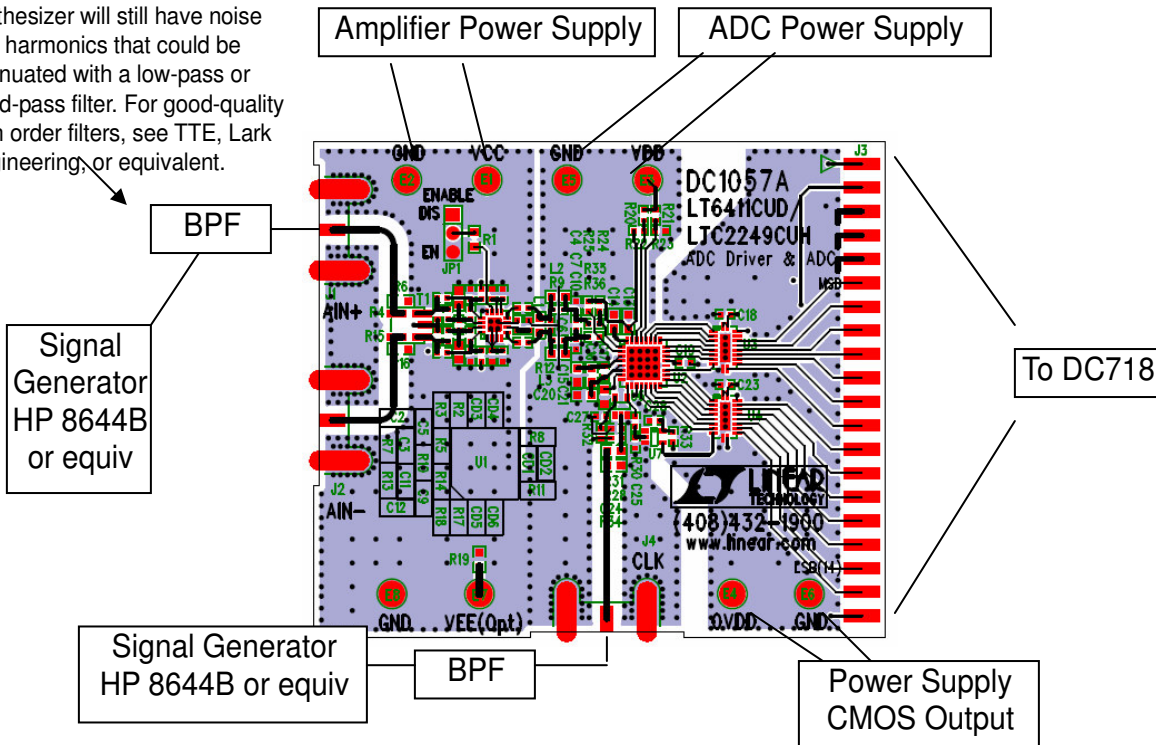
thesizer will still have noise harmonics that could be nuated with a low-pass or d-pass filter. For good-quality n order filters, see TTE, Lark ineering, or equivalent.

Amplifier Power Supply

ADC Power Supply

GND VCC GND VDD

J3

DC1057A
LT6411CUD/
LTC2249CUH
ADC Driver & ADC

ENABLE
DIS
EN
JP1
R1

BPF

AIN+

Signal Generator HP 8644B or equiv

To DC718

MSB

C18
C23

LINEAR TECHNOLOGY
(408)432-1900
www.linear.com

U1

J2
AIN-

R19

J4
CLK

LSB(14)

GND VEE(Opt)

OVDD GND

Signal Generator HP 8644B or equiv

BPF

Power Supply
CMOS Output